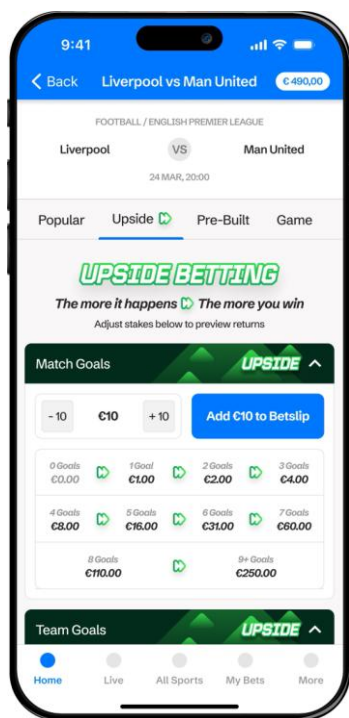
9:41

< Back Liverpool vs Man United €490,00

FOOTBALL / ENGLISH PREMIER LEAGUE

Liverpool VS Man United

24 MAR, 20:00

Popular Upside Pre-Built Game

UPSIDE BETTING

The more it happens The more you win

Adjust stakes below to preview returns

Match Goals UPSIDE

- 10 €10 + 10 Add €10 to Betslip

0 Goals €0.00 1 Goal €1.00 2 Goals €2.00 3 Goals €4.00

4 Goals €8.00 5 Goals €16.00 6 Goals €31.00 7 Goals €60.00

8 Goals €110.00 9+ Goals €250.00

Team Goals UPSIDE

Home Live All Sports My Bets More